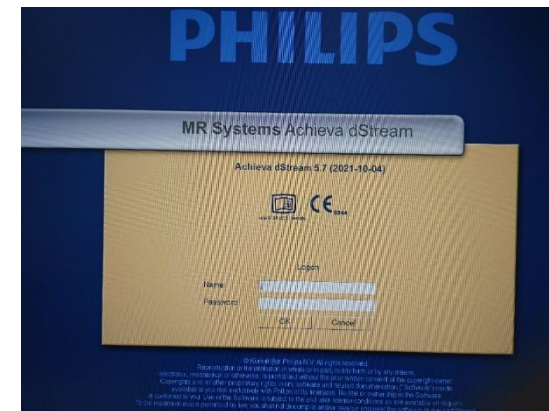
PHILIPS

MR Systems Achieva dStream

Achieva dStream 5.7 (2021-10-04)

CE

Logon

Name

Password

OK

Cancel

© Koninklijke Philips N.V. All rights reserved.
Reproduction or transmission in whole or in part, in any form or by any means, electronic, mechanical or otherwise, is prohibited without the prior written consent of the copyright owner.
Copyrights and all other proprietary rights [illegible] Software and related documentation ("Software") made available to you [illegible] with Philips or its licensors. No title or ownership in the Software is conferred to you. Use of the Software is subject to the end user license conditions as are available on request.
To the maximum extent permitted by law, you shall not decompile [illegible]